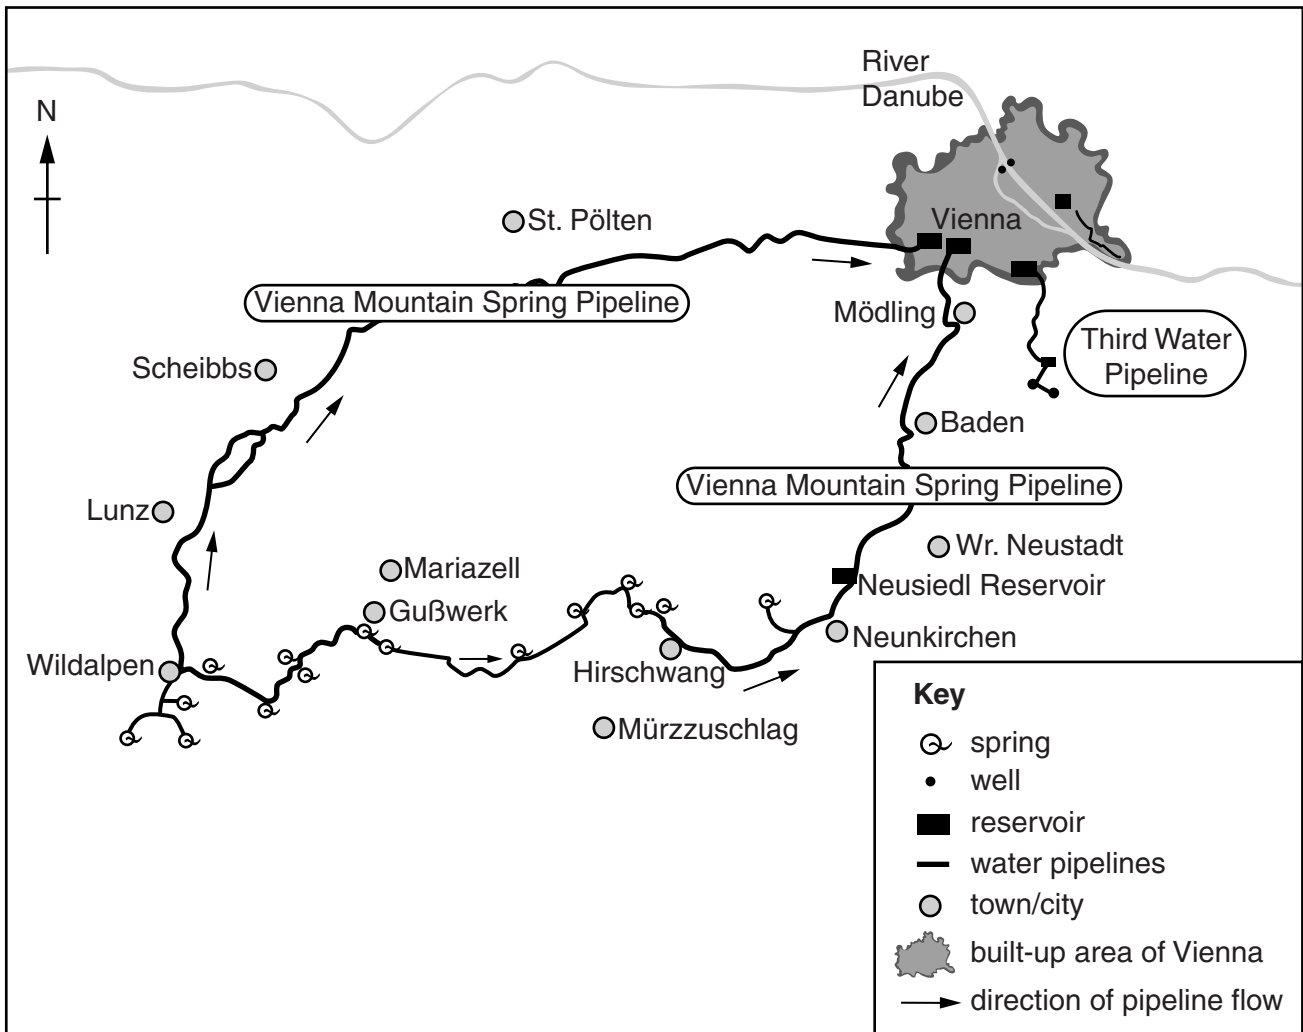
River Danube

N

St. Pölten

Vienna

Vienna Mountain Spring Pipeline

Mödling

Third Water Pipeline

Scheibbs

Baden

Vienna Mountain Spring Pipeline

Lunz

Wr. Neustadt

Mariazell

Neusiedl Reservoir

Gußwerk

Neunkirchen

Wildalpen

Hirschwang

Mürzzuschlag

Key
spring
well
reservoir
water pipelines
town/city
built-up area of Vienna
direction of pipeline flow